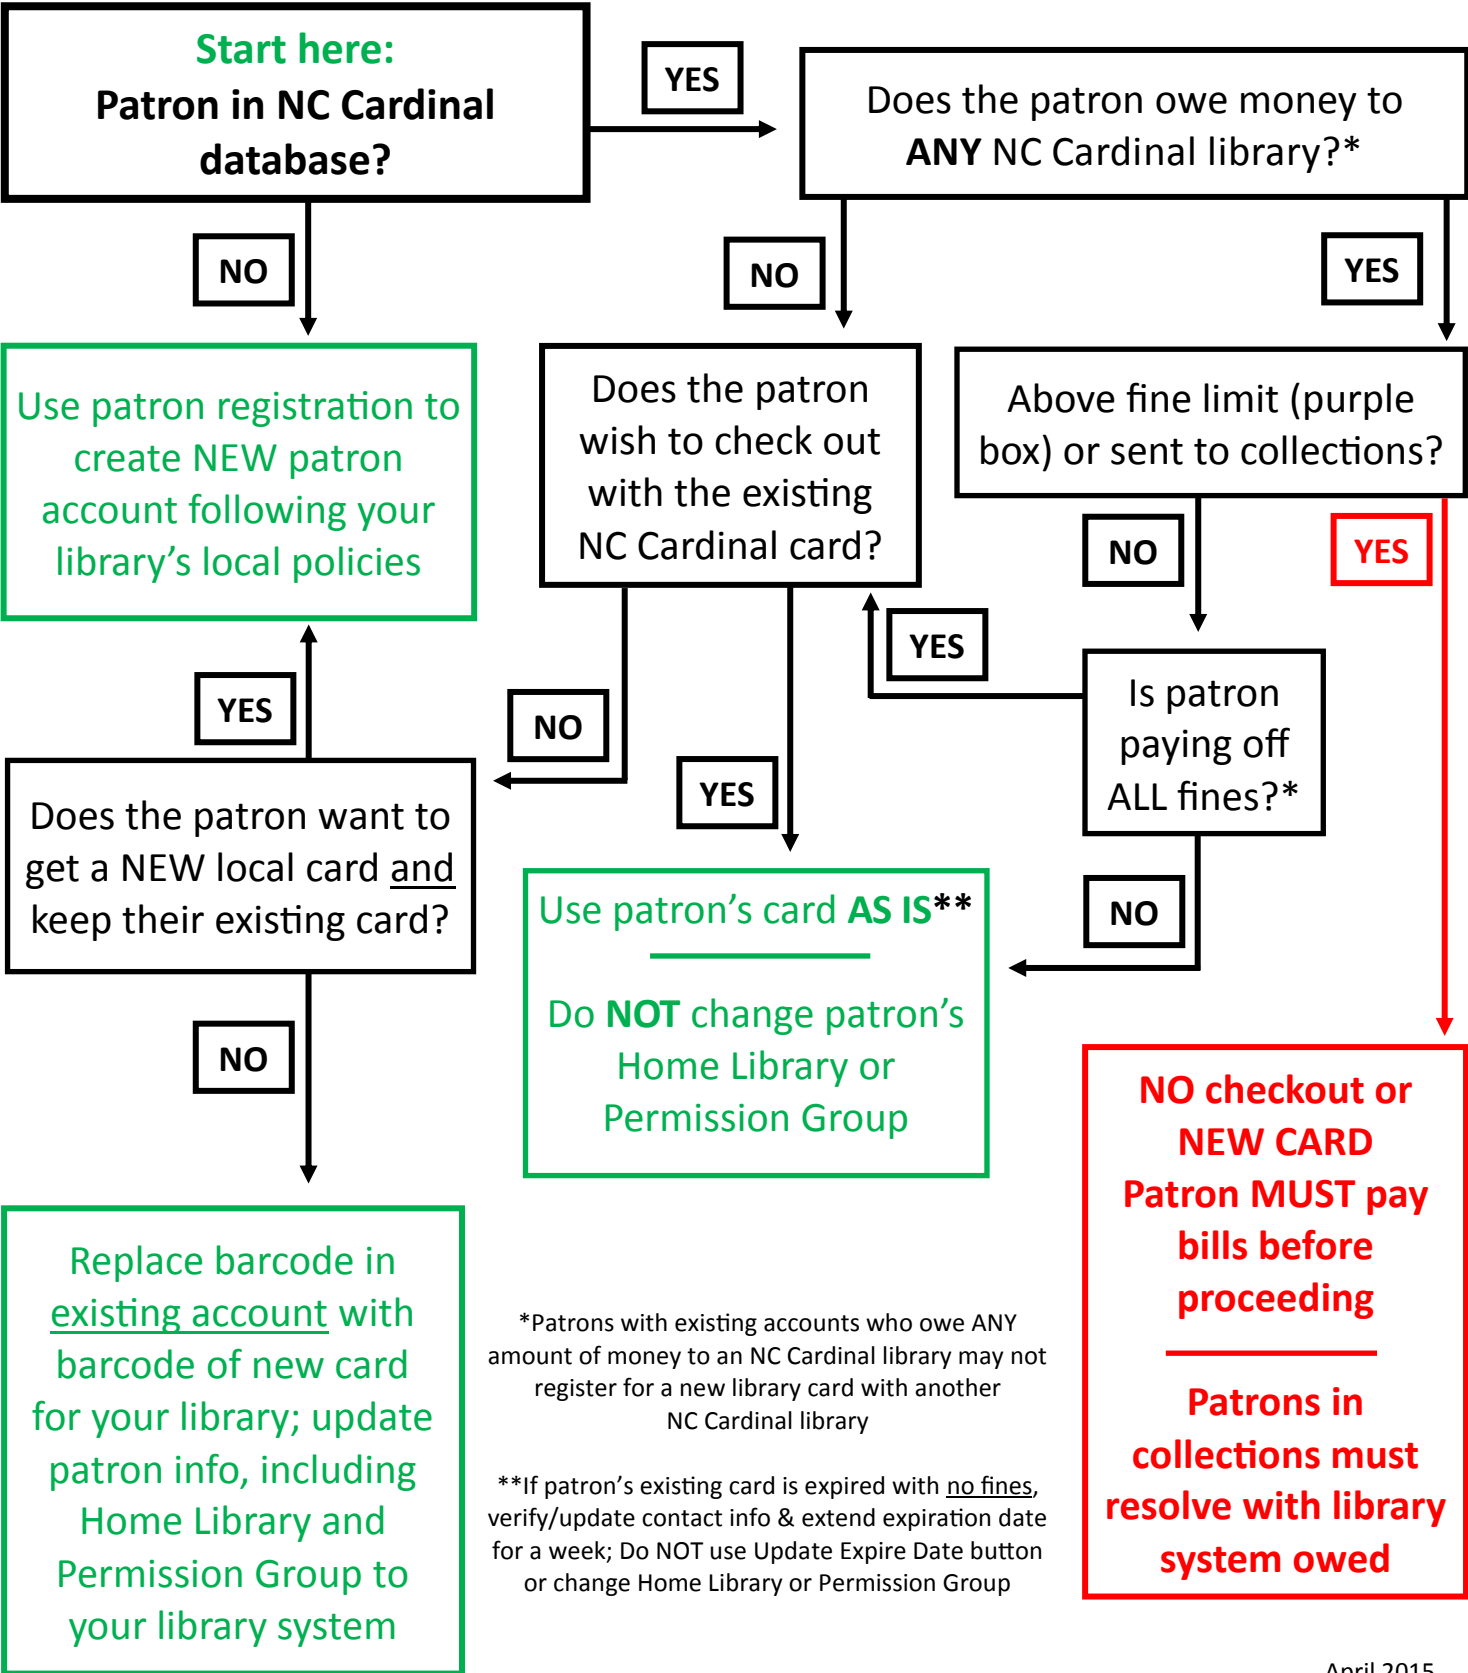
Start here:
Patron in NC Cardinal database?

YES

Does the patron owe money to ANY NC Cardinal library?*

NO

NO

YES

Use patron registration to create NEW patron account following your library's local policies

Does the patron wish to check out with the existing NC Cardinal card?

Above fine limit (purple box) or sent to collections?

NO

YES

YES

YES

Is patron paying off ALL fines?*

NO

Does the patron want to get a NEW local card and keep their existing card?

YES

Use patron's card AS IS**

NO

Do NOT change patron's Home Library or Permission Group

NO

NO checkout or NEW CARD
Patron MUST pay bills before proceeding

Patrons in collections must resolve with library system owed

Replace barcode in existing account with barcode of new card for your library; update patron info, including Home Library and Permission Group to your library system

*Patrons with existing accounts who owe ANY amount of money to an NC Cardinal library may not register for a new library card with another NC Cardinal library

**If patron's existing card is expired with no fines, verify/update contact info & extend expiration date for a week; Do NOT use Update Expire Date button or change Home Library or Permission Group

April 2015